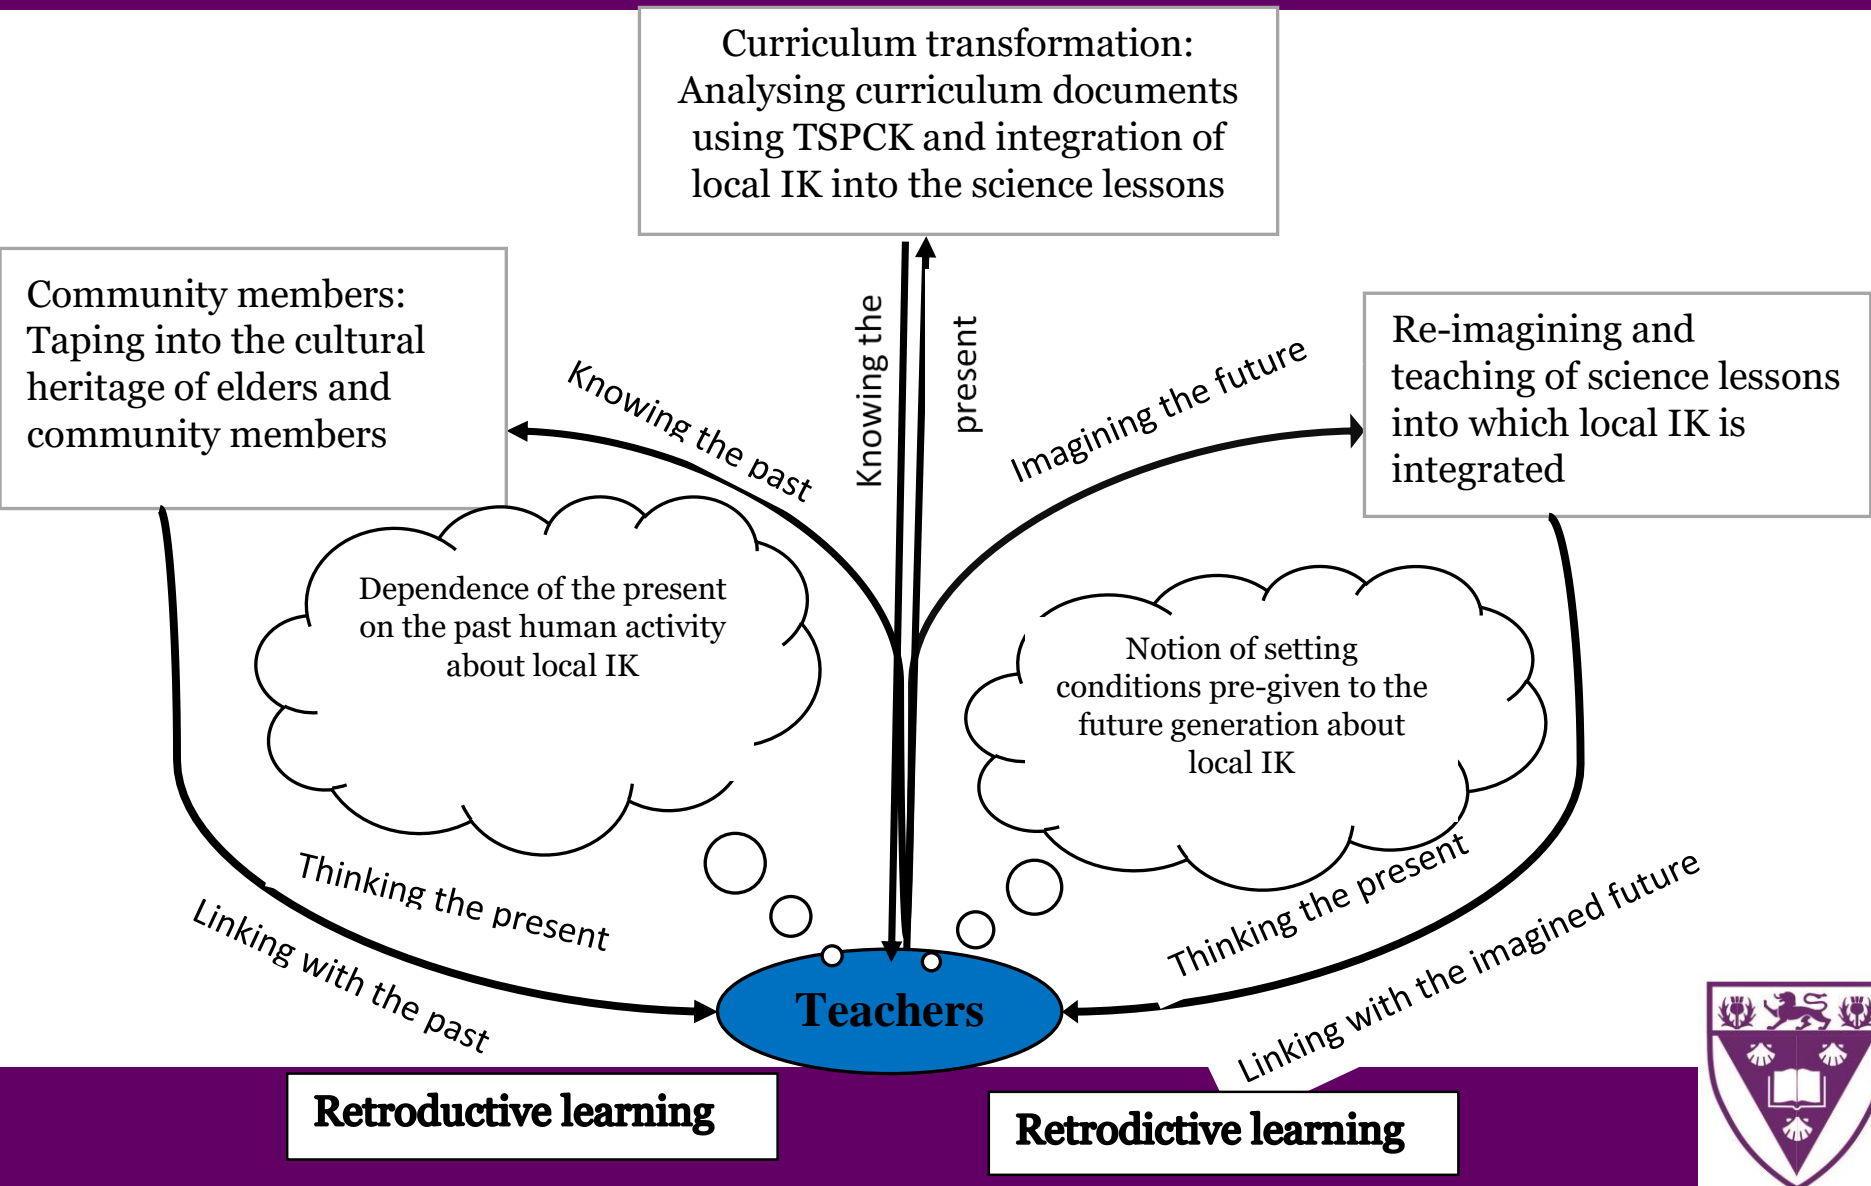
Curriculum transformation: Analysing curriculum documents using TSPCK and integration of local IK into the science lessons

Community members: Taping into the cultural heritage of elders and community members

Knowing the past

Knowing the

present

Imagining the future

Re-imagining and teaching of science lessons into which local IK is integrated

Dependence of the present on the past human activity about local IK

Notion of setting conditions pre-given to the future generation about local IK

Thinking the present

Linking with the past

Teachers

Thinking the present

Linking with the imagined future

Retroductive learning

Retrodictive learning